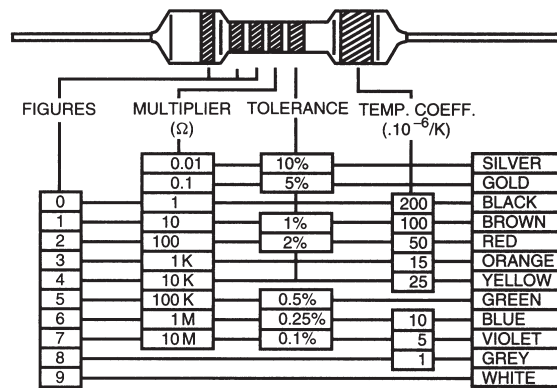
FIGURES MULTIPLIER ($\Omega$) TOLERANCE TEMP. COEFF. ($.10^{-6}$/K)

| FIGURES | MULTIPLIER ($\Omega$) | TOLERANCE | TEMP. COEFF. ($.10^{-6}$/K) | |
|---|---|---|---|---|
| | 0.01 | 10% | | SILVER |
| | 0.1 | 5% | | GOLD |
| 0 | 1 | | 200 | BLACK |
| 1 | 10 | 1% | 100 | BROWN |
| 2 | 100 | 2% | 50 | RED |
| 3 | 1 K | | 15 | ORANGE |
| 4 | 10 K | | 25 | YELLOW |
| 5 | 100 K | 0.5% | | GREEN |
| 6 | 1 M | 0.25% | 10 | BLUE |
| 7 | 10 M | 0.1% | 5 | VIOLET |
| 8 | | | 1 | GREY |
| 9 | | | | WHITE |